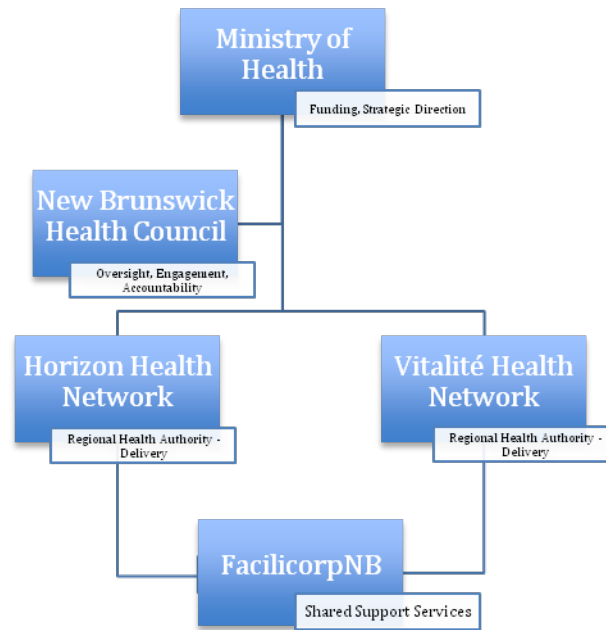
Ministry of Health

Funding, Strategic Direction

New Brunswick Health Council

Oversight, Engagement, Accountability

Horizon Health Network

Regional Health Authority - Delivery

Vitalité Health Network

Regional Health Authority - Delivery

FacilicorpNB

Shared Support Services